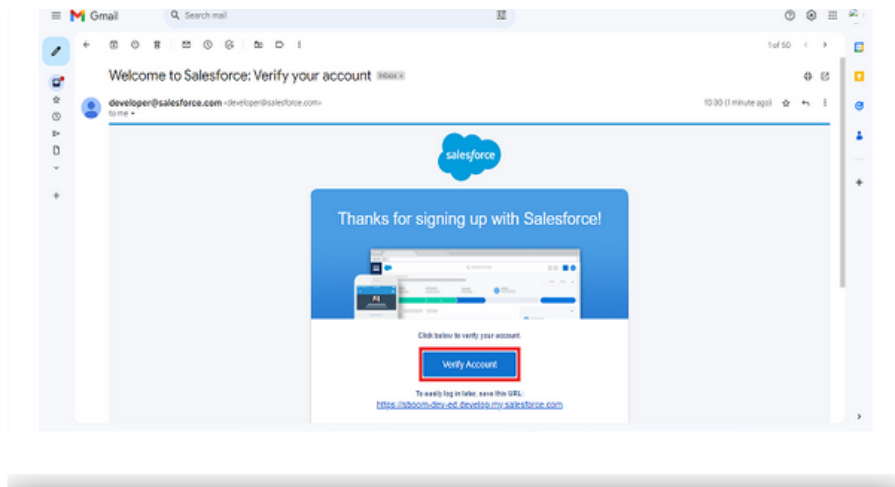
Gmail

Search mail

1 of 50

Welcome to Salesforce: Verify your account Inbox ×

developer@salesforce.com <developer@salesforce.com>
to me

10:30 (1 minute ago)

salesforce

Thanks for signing up with Salesforce!

Click below to verify your account.

Verify Account

To easily log in later, save this URL:
https://sboom-dev-ed.develop.my.salesforce.com